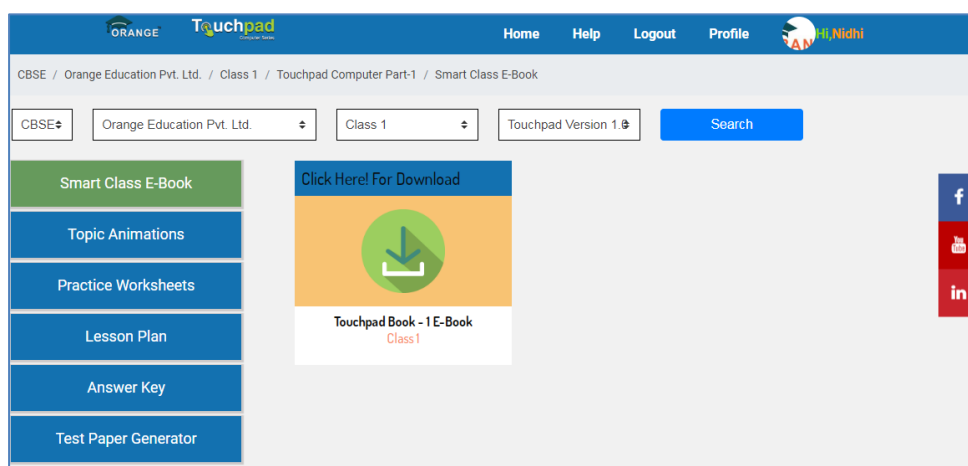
ORANGE Touchpad Computer Series

Home Help Logout Profile Hi,Nidhi

CBSE / Orange Education Pvt. Ltd. / Class 1 / Touchpad Computer Part-1 / Smart Class E-Book

CBSE
Orange Education Pvt. Ltd.
Class 1
Touchpad Version 1.0
Search

Smart Class E-Book
Topic Animations
Practice Worksheets
Lesson Plan
Answer Key
Test Paper Generator

Click Here! For Download

Touchpad Book - 1 E-Book
Class 1

f
You Tube
in